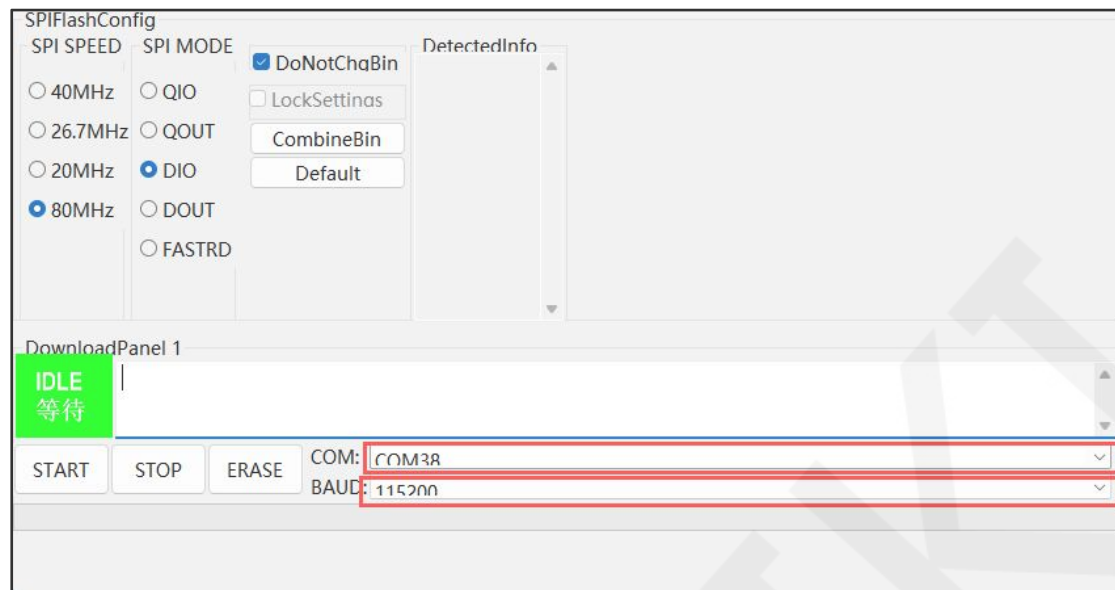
SPIFlashConfig
SPI SPEED
40MHz
26.7MHz
20MHz
80MHz
SPI MODE
QIO
QOUT
DIO
DOUT
FASTRD
DoNotChgBin
LockSettings
CombineBin
Default
DetectedInfo

DownloadPanel 1
IDLE
等待
START
STOP
ERASE
COM: COM38
BAUD: 115200